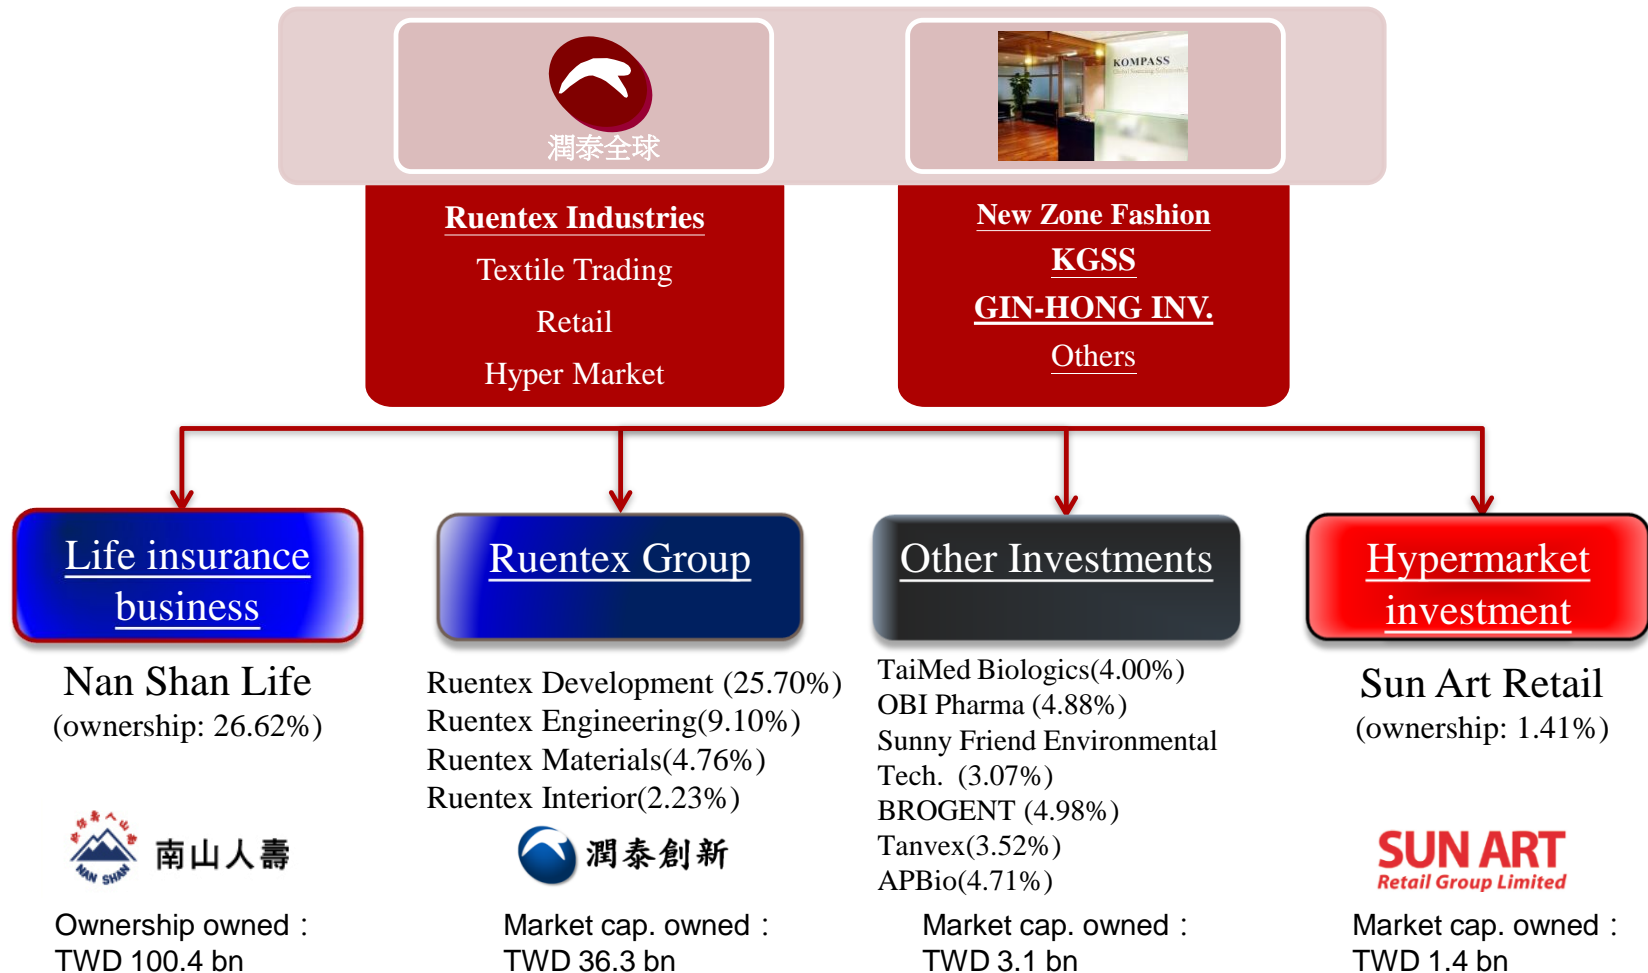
潤泰全球

KOMPASS

Ruentex Industries
Textile Trading
Retail
Hyper Market

New Zone Fashion
KGSS
GIN-HONG INV.
Others

Life insurance business

Nan Shan Life
(ownership: 26.62%)

南山人壽
NAN SHAN

Ownership owned：
TWD 100.4 bn

Ruentex Group

Ruentex Development (25.70%)
Ruentex Engineering(9.10%)
Ruentex Materials(4.76%)
Ruentex Interior(2.23%)

潤泰創新

Market cap. owned：
TWD 36.3 bn

Other Investments

TaiMed Biologics(4.00%)
OBI Pharma (4.88%)
Sunny Friend Environmental Tech. (3.07%)
BROGENT (4.98%)
Tanvex(3.52%)
APBio(4.71%)

Market cap. owned：
TWD 3.1 bn

Hypermarket investment

Sun Art Retail
(ownership: 1.41%)

SUN ART
Retail Group Limited

Market cap. owned：
TWD 1.4 bn